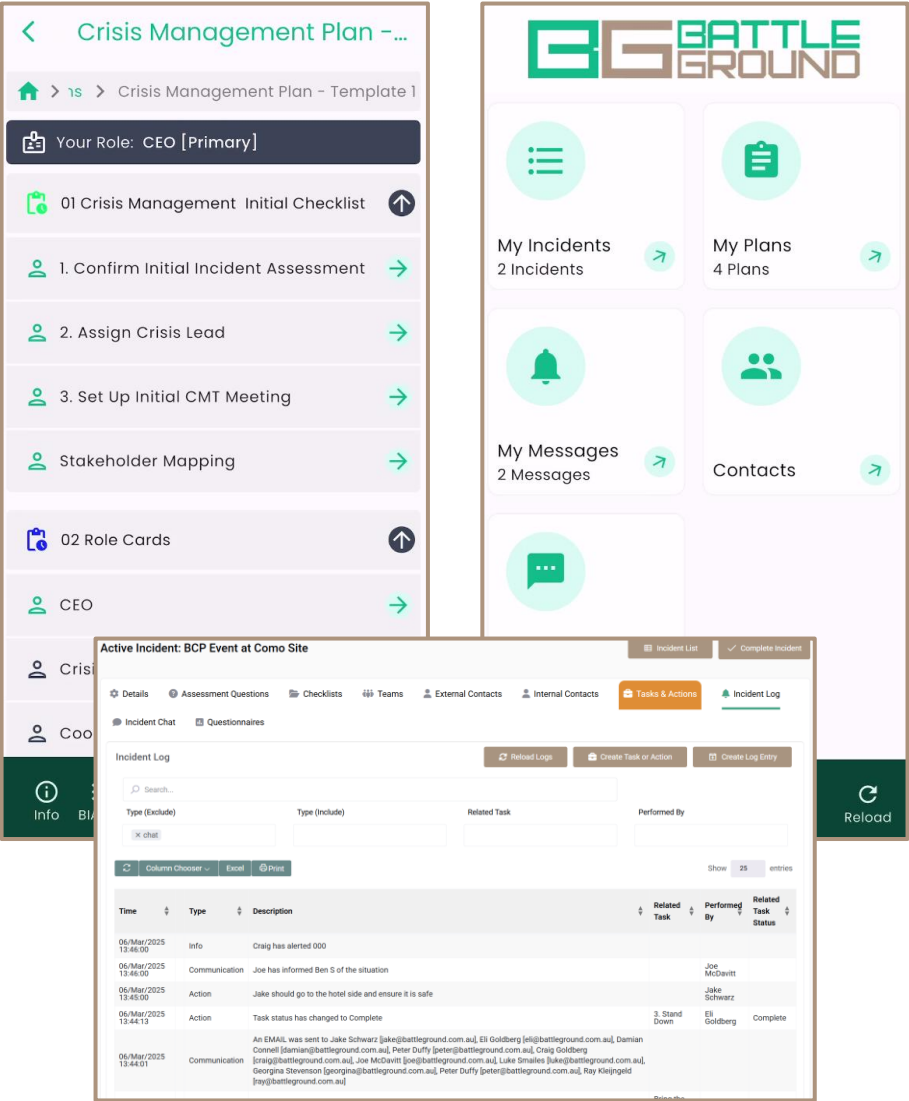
Crisis Management Plan -...

ıs > Crisis Management Plan - Template 1

Your Role: CEO [Primary]

01 Crisis Management Initial Checklist

1. Confirm Initial Incident Assessment

2. Assign Crisis Lead

3. Set Up Initial CMT Meeting

Stakeholder Mapping

02 Role Cards

CEO

Crisi

Coo

Info

BI

BATTLE GROUND

My Incidents
2 Incidents

My Plans
4 Plans

My Messages
2 Messages

Contacts

Reload

Active Incident: BCP Event at Como Site

Incident List

Complete Incident

Details Assessment Questions Checklists Teams External Contacts Internal Contacts Tasks & Actions Incident Log

Incident Chat Questionnaires

Incident Log

Reload Logs

Create Task or Action

Create Log Entry

Search...

Type (Exclude)

Type (Include)

Related Task

Performed By

× chat

Column Chooser Excel Print

Show 25 entries

| Time | Type | Description | Related Task | Performed By | Related Task Status |
|---|---|---|---|---|---|
| 06/Mar/2025 13:46:00 | Info | Craig has alerted 000 | | | |
| 06/Mar/2025 13:46:00 | Communication | Joe has informed Ben S of the situation | | Joe McDavitt | |
| 06/Mar/2025 13:45:00 | Action | Jake should go to the hotel side and ensure it is safe | | Jake Schwarz | |
| 06/Mar/2025 13:44:13 | Action | Task status has changed to Complete | 3. Stand Down | Eli Goldberg | Complete |
| 06/Mar/2025 13:44:01 | Communication | An EMAIL was sent to Jake Schwarz [jake@battleground.com.au], Eli Goldberg [eli@battleground.com.au], Damian Connell [damian@battleground.com.au], Peter Duffy [peter@battleground.com.au], Craig Goldberg [craig@battleground.com.au], Joe McDavitt [joe@battleground.com.au], Luke Smailes [luke@battleground.com.au], Georgina Stevenson [georgina@battleground.com.au], Peter Duffy [peter@battleground.com.au], Ray Kleijngeld [ray@battleground.com.au] | | | |